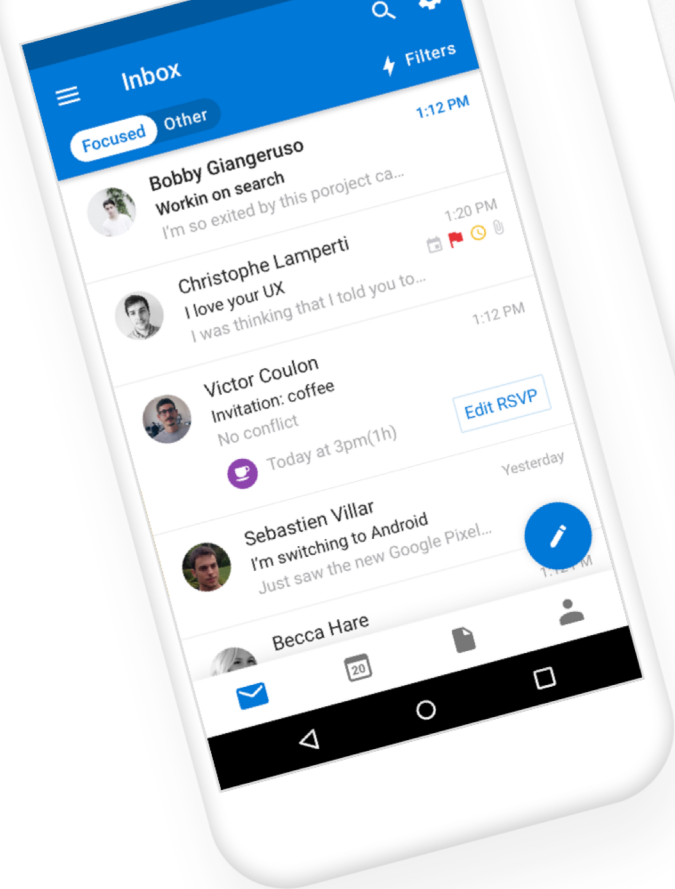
Inbox

Filters

Focused Other

1:12 PM

Bobby Giangeruso
Workin on search
I'm so exited by this poroject ca...

1:20 PM

Christophe Lamperti
I love your UX
I was thinking that I told you to...

1:12 PM

Victor Coulon
Invitation: coffee
No conflict

Edit RSVP

Today at 3pm(1h)

Yesterday

Sebastien Villar
I'm switching to Android
Just saw the new Google Pixel...

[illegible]

Becca Hare

20